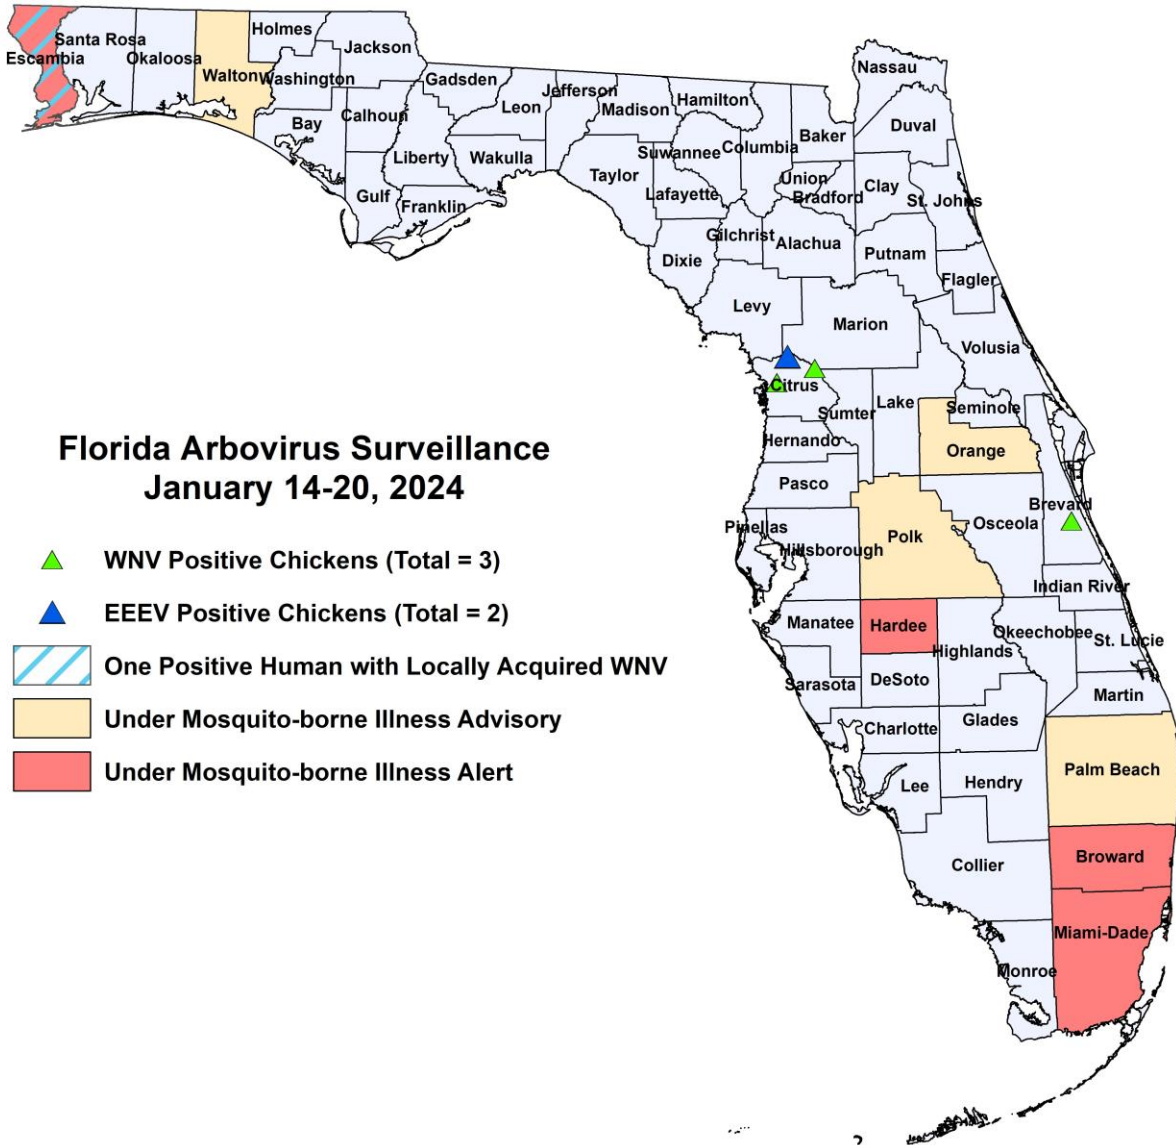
Santa Rosa
Escambia
Okaloosa
Holmes
Jackson
Walton
Washington
Gadsden
Bay
Calhoun
Leon
Jefferson
Madison
Hamilton
Nassau
Duval
Baker
Liberty
Wakulla
Suwannee
Columbia
Taylor
Union
Clay
Gulf
Franklin
Lafayette
Bradford
St. Johns
Gilchrist
Alachua
Putnam
Dixie
Flagler
Levy
Marion
Volusia
Citrus
Lake
Seminole
Sumter
Hernando
Orange
Pasco
Brevard
Pinellas
Osceola
Hillsborough
Polk
Indian River
Manatee
Hardee
Okeechobee
St. Lucie
Highlands
Sarasota
DeSoto
Martin
Charlotte
Glades
Palm Beach
Lee
Hendry
Broward
Collier
Miami-Dade
Monroe

Florida Arbovirus Surveillance
January 14-20, 2024

WNV Positive Chickens (Total = 3)
EEEV Positive Chickens (Total = 2)
One Positive Human with Locally Acquired WNV
Under Mosquito-borne Illness Advisory
Under Mosquito-borne Illness Alert